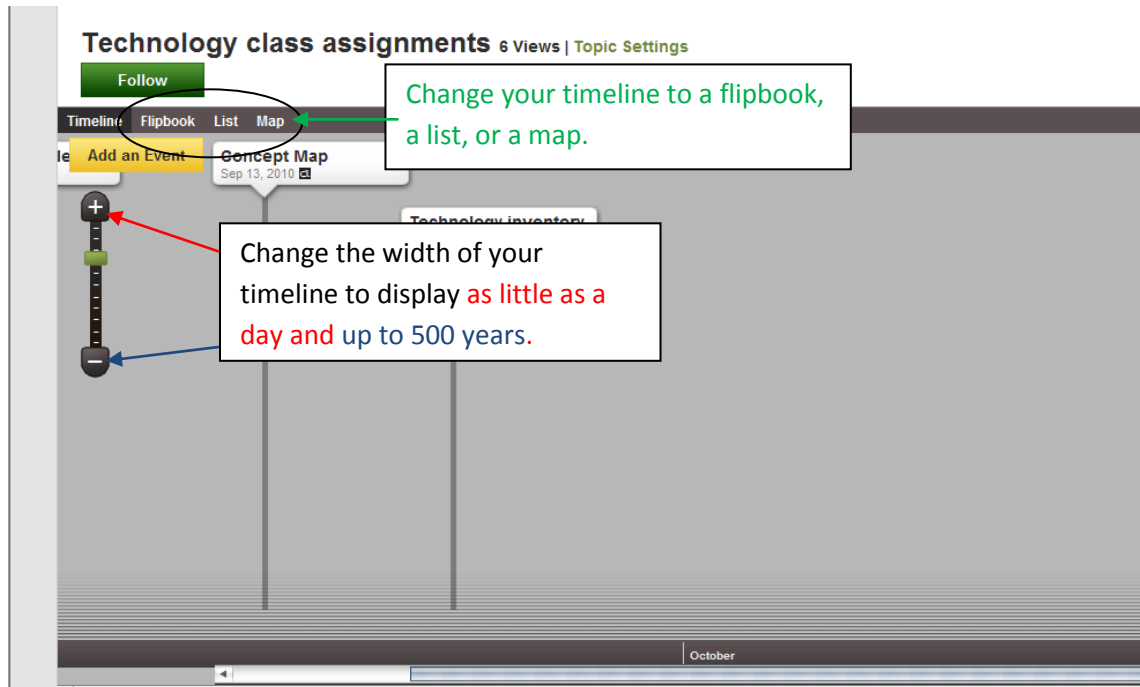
Technology class assignments 6 Views | Topic Settings

Follow

Timeline Flipbook List Map

Change your timeline to a flipbook, a list, or a map.

le Add an Event

Concept Map
Sep 13, 2010

Technology inventory

+

−

Change the width of your timeline to display as little as a day and up to 500 years.

October